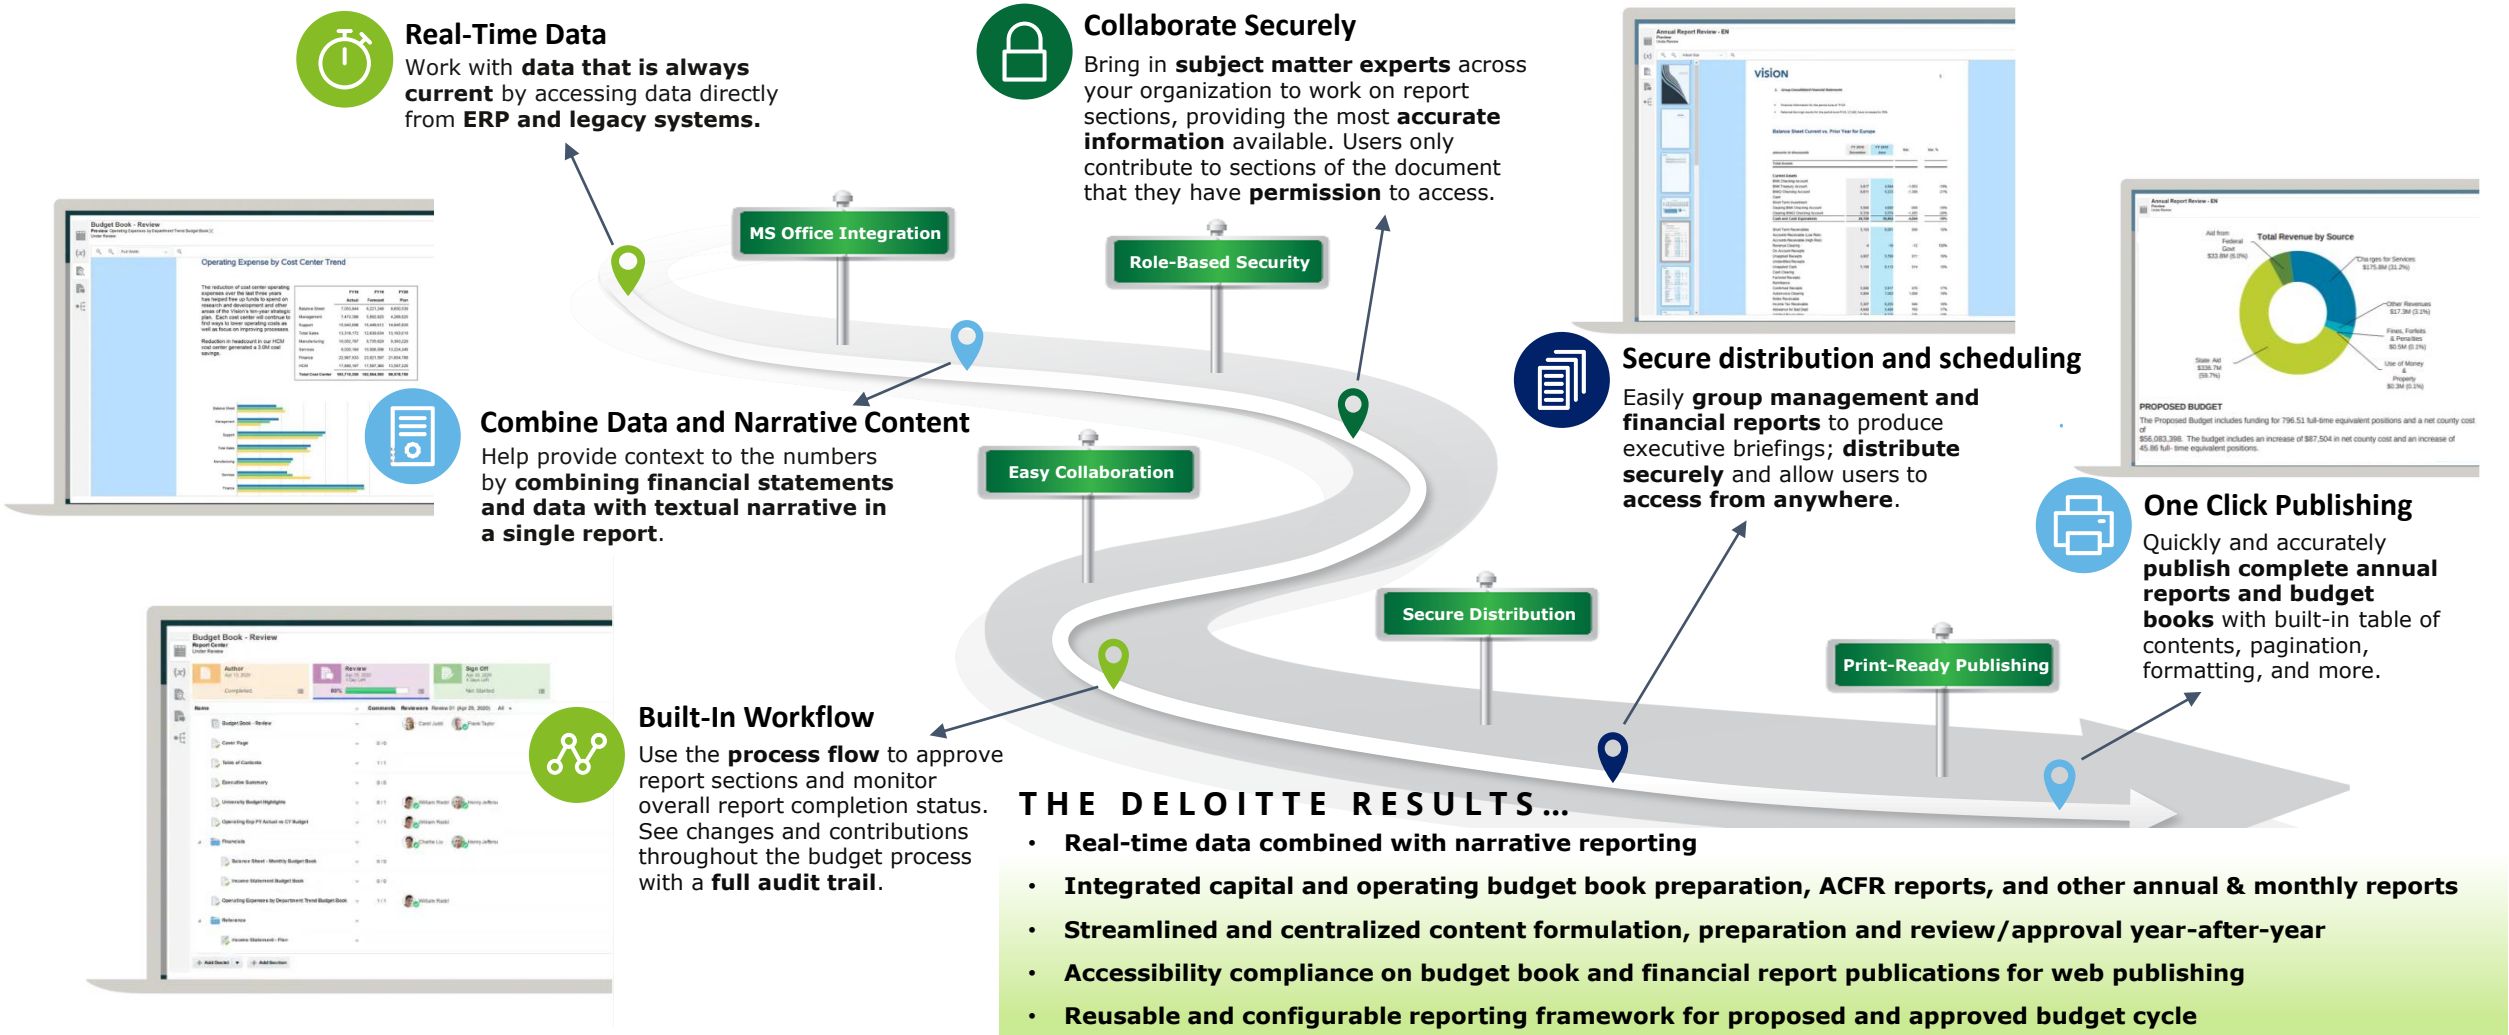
Real-Time Data
Work with **data that is always current** by accessing data directly from **ERP and legacy systems.**

Collaborate Securely
Bring in **subject matter experts** across your organization to work on report sections, providing the most **accurate information** available. Users only contribute to sections of the document that they have **permission** to access.

MS Office Integration

Role-Based Security

Combine Data and Narrative Content
Help provide context to the numbers by **combining financial statements and data with textual narrative in a single report.**

Easy Collaboration

Secure distribution and scheduling
Easily **group management and financial reports** to produce executive briefings; **distribute securely** and allow users to **access from anywhere.**

One Click Publishing
Quickly and accurately **publish complete annual reports and budget books** with built-in table of contents, pagination, formatting, and more.

Secure Distribution

Print-Ready Publishing

Built-In Workflow
Use the **process flow** to approve report sections and monitor overall report completion status. See changes and contributions throughout the budget process with a **full audit trail.**

Budget Book - Review
Operating Expense by Cost Center Trend

Budget Book - Review
Author
Review
Sign Off

Annual Report Review - EN
vision

Annual Report Review - EN
Total Revenue by Source
PROPOSED BUDGET

THE DELOITTE RESULTS…
• Real-time data combined with narrative reporting
• Integrated capital and operating budget book preparation, ACFR reports, and other annual & monthly reports
• Streamlined and centralized content formulation, preparation and review/approval year-after-year
• Accessibility compliance on budget book and financial report publications for web publishing
• Reusable and configurable reporting framework for proposed and approved budget cycle